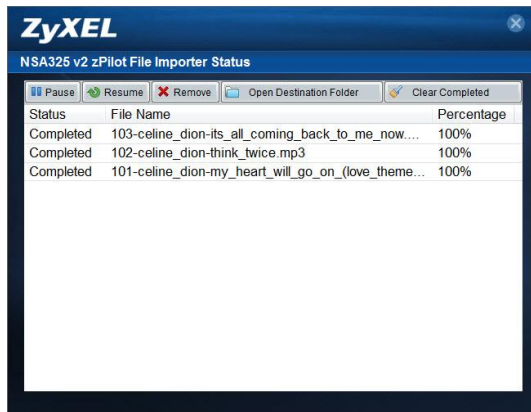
ZyXEL

NSA325 v2 zPilot File Importer Status

Pause Resume Remove Open Destination Folder Clear Completed

| Status | File Name | Percentage |
|---|---|---|
| Completed | 103-celine_dion-its_all_coming_back_to_me_now.... | 100% |
| Completed | 102-celine_dion-think_twice.mp3 | 100% |
| Completed | 101-celine_dion-my_heart_will_go_on_(love_theme... | 100% |